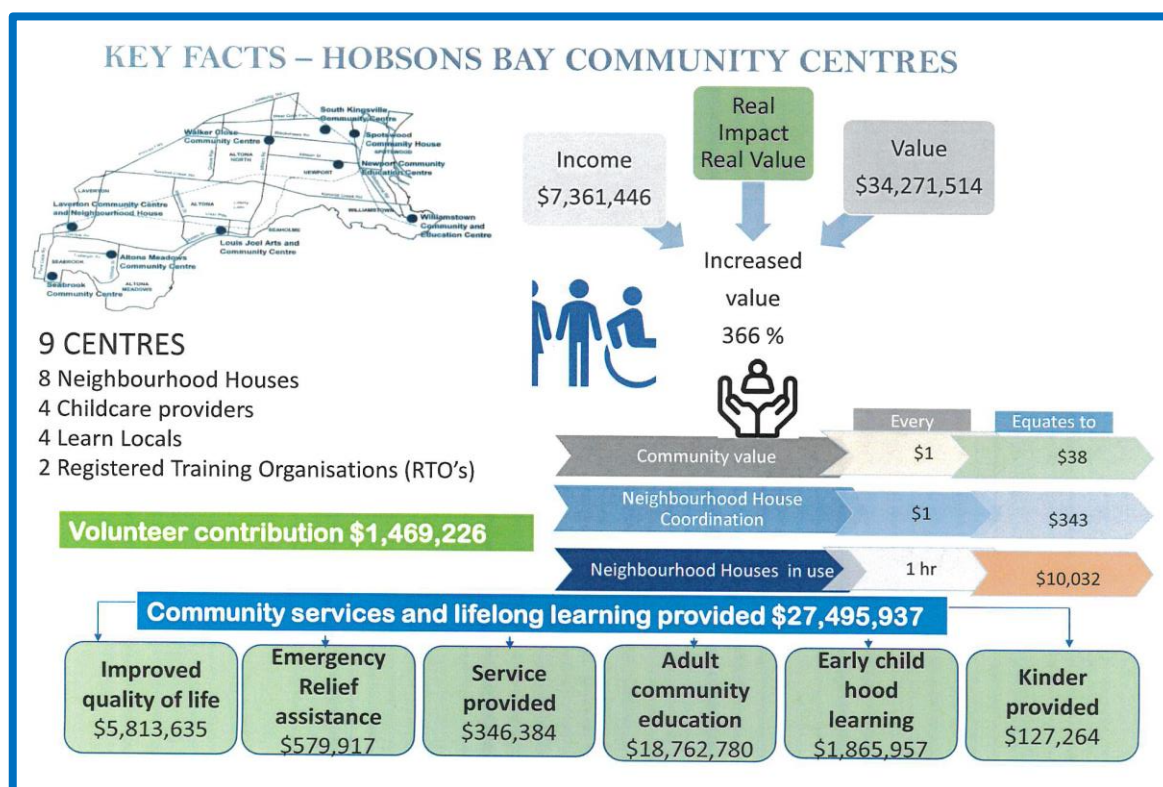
KEY FACTS – HOBSONS BAY COMMUNITY CENTRES

South Kingsville Community Centre
Walker Close Community Centre
Spotswood Community House
Newport Community Education Centre
ALTONA NORTH
NEWPORT
SPOTSWOOD
LAVERTON
Laverton Community Centre and Neighbourhood House
ALTONA
WILLIAMSTOWN
Williamstown Community and Education Centre
Louis Joel Arts and Community Centre
SEABROOK
Altona Meadows Community Centre
Seabrook Community Centre
ALTONA MEADOWS

Income
$7,361,446

Real Impact Real Value

Value
$34,271,514

Increased value
366 %

9 CENTRES
8 Neighbourhood Houses
4 Childcare providers
4 Learn Locals
2 Registered Training Organisations (RTO's)

| | Every | Equates to |
|---|---|---|
| Community value | $1 | $38 |
| Neighbourhood House Coordination | $1 | $343 |
| Neighbourhood Houses in use | 1 hr | $10,032 |

Volunteer contribution $1,469,226

Community services and lifelong learning provided $27,495,937

Improved quality of life
$5,813,635

Emergency Relief assistance
$579,917

Service provided
$346,384

Adult community education
$18,762,780

Early child hood learning
$1,865,957

Kinder provided
$127,264